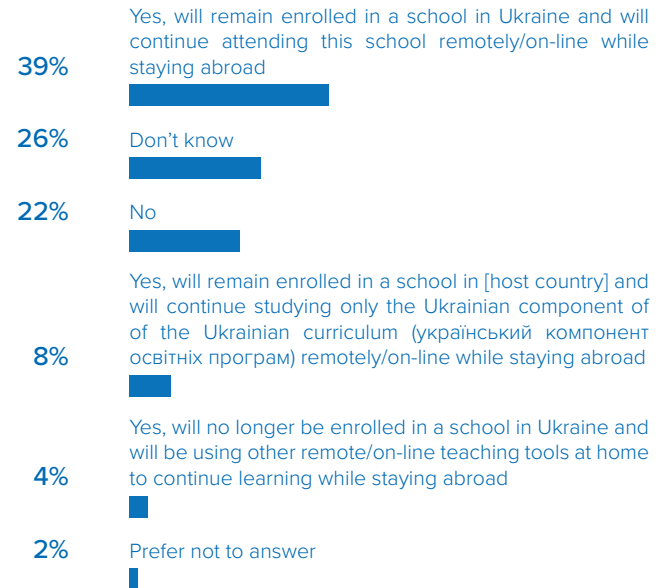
39% Yes, will remain enrolled in a school in Ukraine and will continue attending this school remotely/on-line while staying abroad

26% Don't know

22% No

8% Yes, will remain enrolled in a school in [host country] and will continue studying only the Ukrainian component of of the Ukrainian curriculum (український компонент освітніх програм) remotely/on-line while staying abroad

4% Yes, will no longer be enrolled in a school in Ukraine and will be using other remote/on-line teaching tools at home to continue learning while staying abroad

2% Prefer not to answer